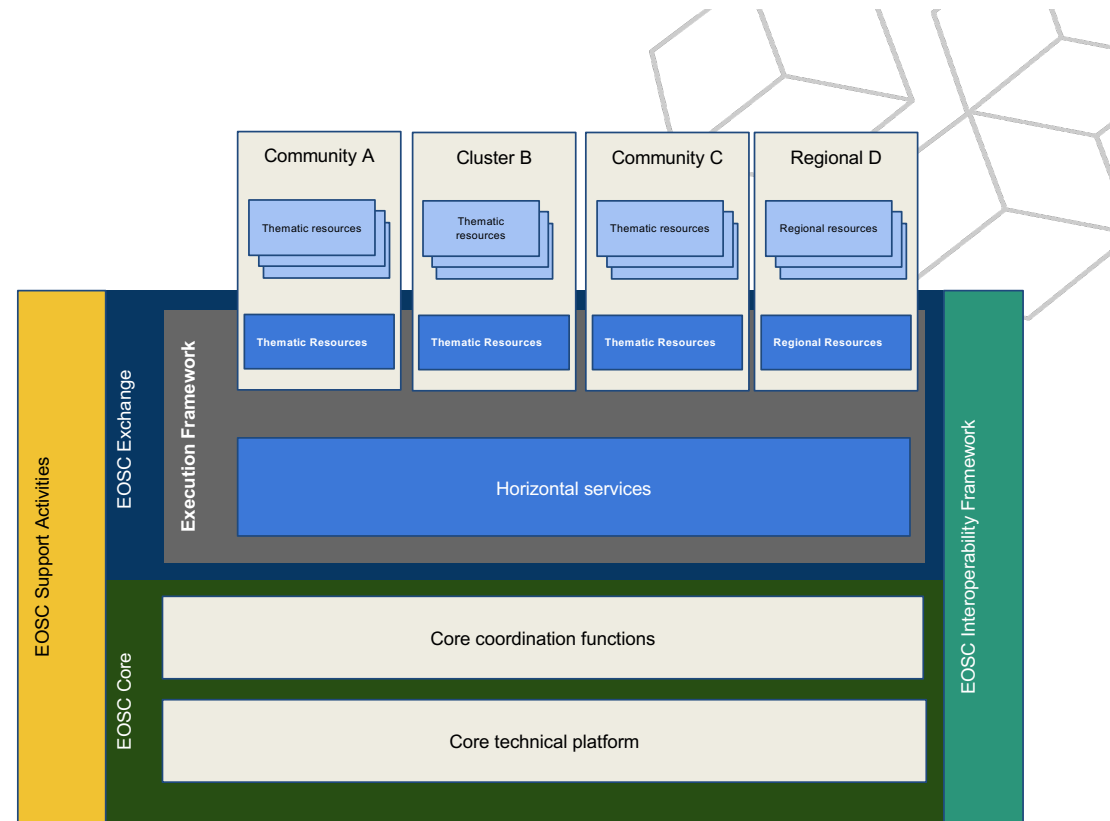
Community A

Thematic resources

Thematic Resources

Cluster B

Thematic resources

Thematic Resources

Community C

Thematic resources

Thematic Resources

Regional D

Regional resources

Regional Resources

EOSC Support Activities

EOSC Exchange

Execution Framework

Horizontal services

EOSC Interoperability Framework

EOSC Core

Core coordination functions

Core technical platform